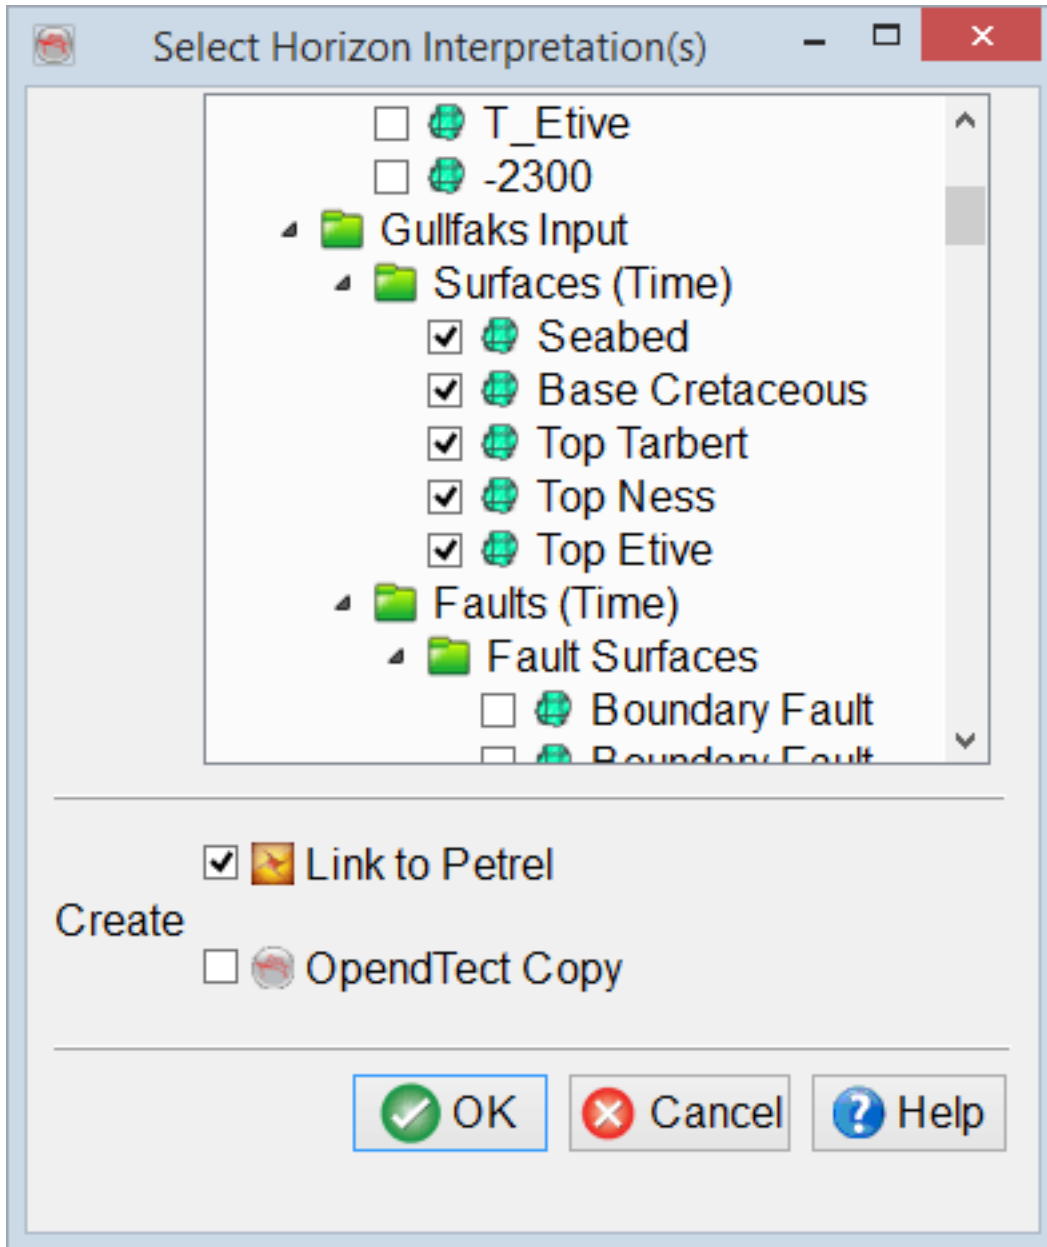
Select Horizon Interpretation(s)

T_Etive
-2300
Gullfaks Input
Surfaces (Time)
Seabed
Base Cretaceous
Top Tarbert
Top Ness
Top Etive
Faults (Time)
Fault Surfaces
Boundary Fault
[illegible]

Create
Link to Petrel
OpendTect Copy

OK
Cancel
Help